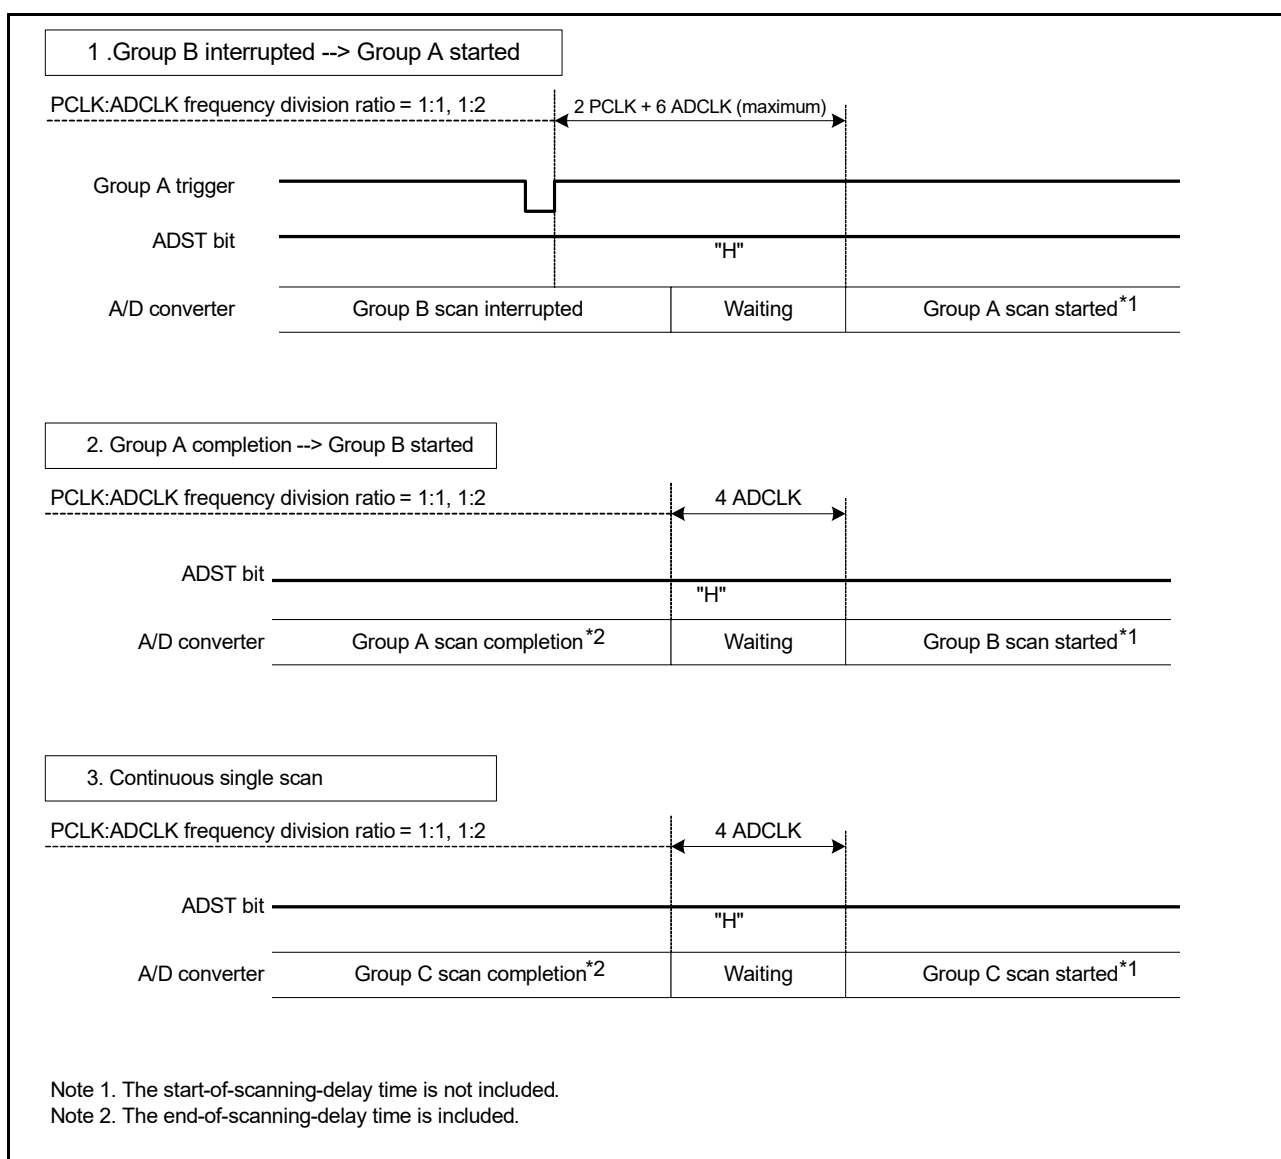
1 .Group B interrupted --> Group A started

PCLK:ADCLK frequency division ratio = 1:1, 1:2

2 PCLK + 6 ADCLK (maximum)

Group A trigger

ADST bit

"H"

A/D converter

Group B scan interrupted

Waiting

Group A scan started$^{*1}$

2. Group A completion --> Group B started

PCLK:ADCLK frequency division ratio = 1:1, 1:2

4 ADCLK

ADST bit

"H"

A/D converter

Group A scan completion$^{*2}$

Waiting

Group B scan started$^{*1}$

3. Continuous single scan

PCLK:ADCLK frequency division ratio = 1:1, 1:2

4 ADCLK

ADST bit

"H"

A/D converter

Group C scan completion$^{*2}$

Waiting

Group C scan started$^{*1}$

Note 1. The start-of-scanning-delay time is not included.
Note 2. The end-of-scanning-delay time is included.